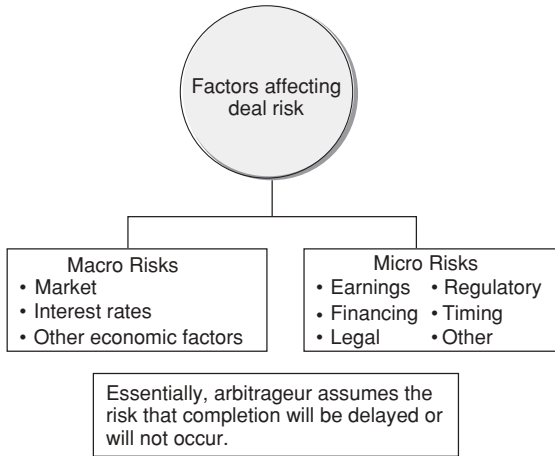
Factors affecting deal risk

Macro Risks
• Market
• Interest rates
• Other economic factors

Micro Risks
• Earnings
• Regulatory
• Financing
• Timing
• Legal
• Other

Essentially, arbitrageur assumes the risk that completion will be delayed or will not occur.